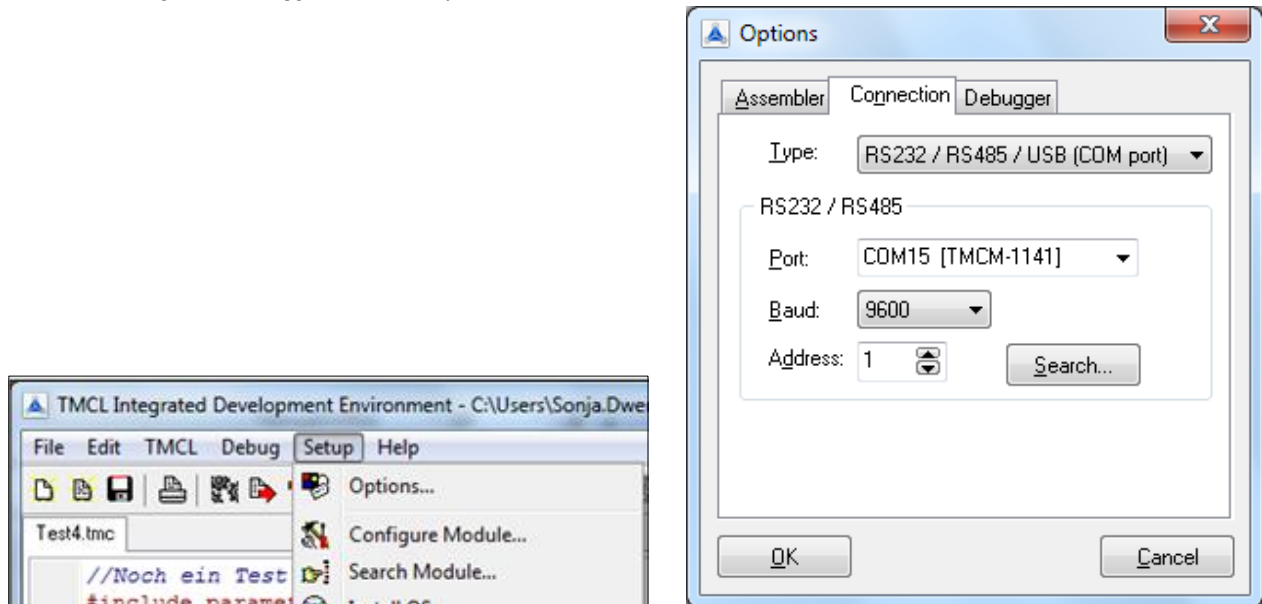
TMCL Integrated Development Environment - C:\Users\Sonja.Dwer

File Edit TMCL Debug Setup Help

Options...

Test4.tmc

Configure Module...

//Noch ein Test

Search Module...

#include paramet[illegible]

Options

Assembler Connection Debugger

Type: RS232 / RS485 / USB (COM port)

RS232 / RS485

Port: COM15 [TMCM-1141]

Baud: 9600

Address: 1

Search...

OK

Cancel